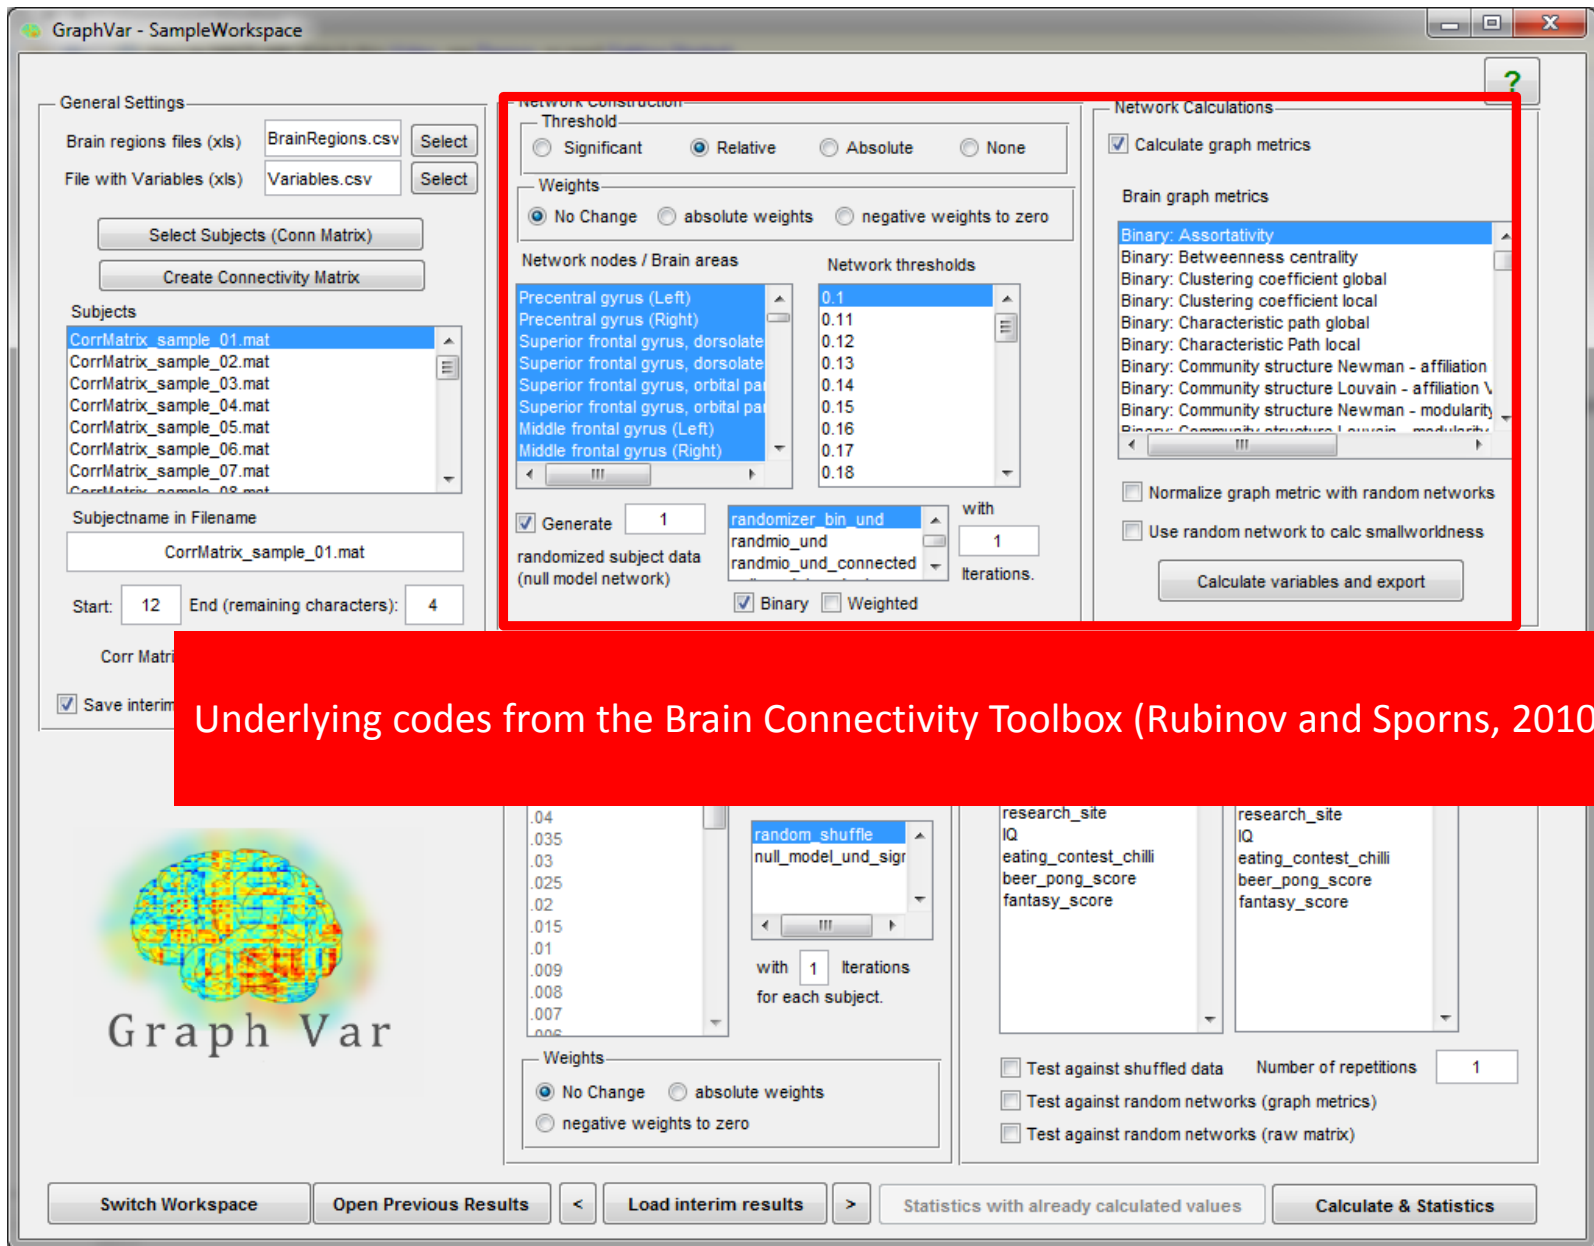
GraphVar - SampleWorkspace

?

General Settings

Brain regions files (xls) BrainRegions.csv Select

File with Variables (xls) Variables.csv Select

Select Subjects (Conn Matrix)

Create Connectivity Matrix

Subjects

CorrMatrix_sample_01.mat
CorrMatrix_sample_02.mat
CorrMatrix_sample_03.mat
CorrMatrix_sample_04.mat
CorrMatrix_sample_05.mat
CorrMatrix_sample_06.mat
CorrMatrix_sample_07.mat

Subjectname in Filename

CorrMatrix_sample_01.mat

Start: 12 End (remaining characters): 4

Corr Matri

Save interim

Network Construction

Threshold

Significant Relative Absolute None

Weights

No Change absolute weights negative weights to zero

Network nodes / Brain areas

Precentral gyrus (Left)
Precentral gyrus (Right)
Superior frontal gyrus, dorsolate
Superior frontal gyrus, dorsolate
Superior frontal gyrus, orbital pa
Superior frontal gyrus, orbital pa
Middle frontal gyrus (Left)
Middle frontal gyrus (Right)

Network thresholds

0.1
0.11
0.12
0.13
0.14
0.15
0.16
0.17
0.18

Generate 1

randomized subject data (null model network)

randomizer_bin_und
randmio_und
randmio_und_connected

with 1 Iterations.

Binary Weighted

Network Calculations

Calculate graph metrics

Brain graph metrics

Binary: Assortativity
Binary: Betweenness centrality
Binary: Clustering coefficient global
Binary: Clustering coefficient local
Binary: Characteristic path global
Binary: Characteristic Path local
Binary: Community structure Newman - affiliation
Binary: Community structure Louvain - affiliation V
Binary: Community structure Newman - modularity

Normalize graph metric with random networks

Use random network to calc smallworldness

Calculate variables and export

Underlying codes from the Brain Connectivity Toolbox (Rubinov and Sporns, 2010

.04
.035
.03
.025
.02
.015
.01
.009
.008
.007

random_shuffle
null_model_und_sigr

with 1 Iterations

for each subject.

research_site
IQ
eating_contest_chilli
beer_pong_score
fantasy_score

research_site
IQ
eating_contest_chilli
beer_pong_score
fantasy_score

Graph Var

Weights

No Change absolute weights

negative weights to zero

Test against shuffled data Number of repetitions 1

Test against random networks (graph metrics)

Test against random networks (raw matrix)

Switch Workspace Open Previous Results < Load interim results > Statistics with already calculated values Calculate & Statistics